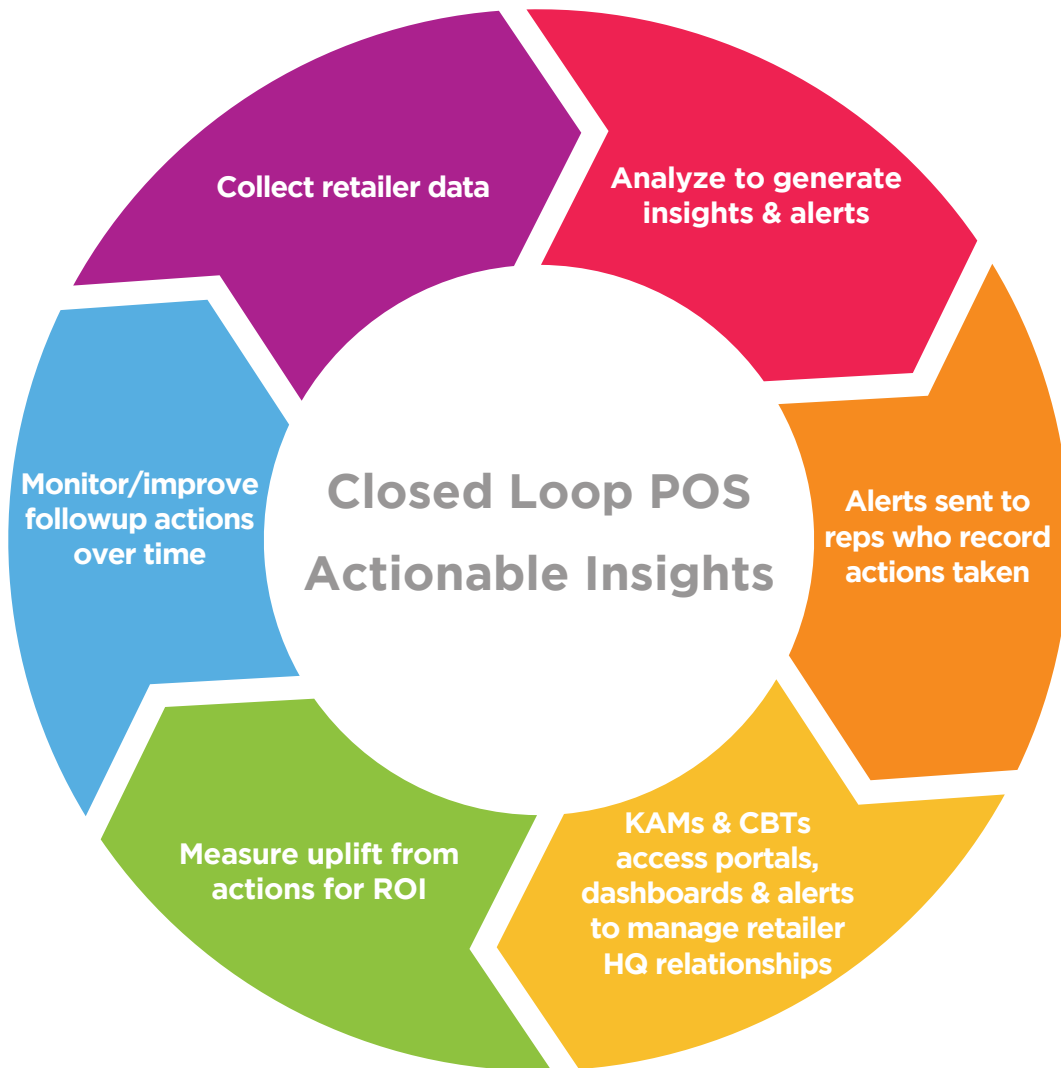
Collect retailer data

Analyze to generate insights & alerts

Alerts sent to reps who record actions taken

KAMs & CBTs access portals, dashboards & alerts to manage retailer HQ relationships

Measure uplift from actions for ROI

Monitor/improve followup actions over time

Closed Loop POS Actionable Insights